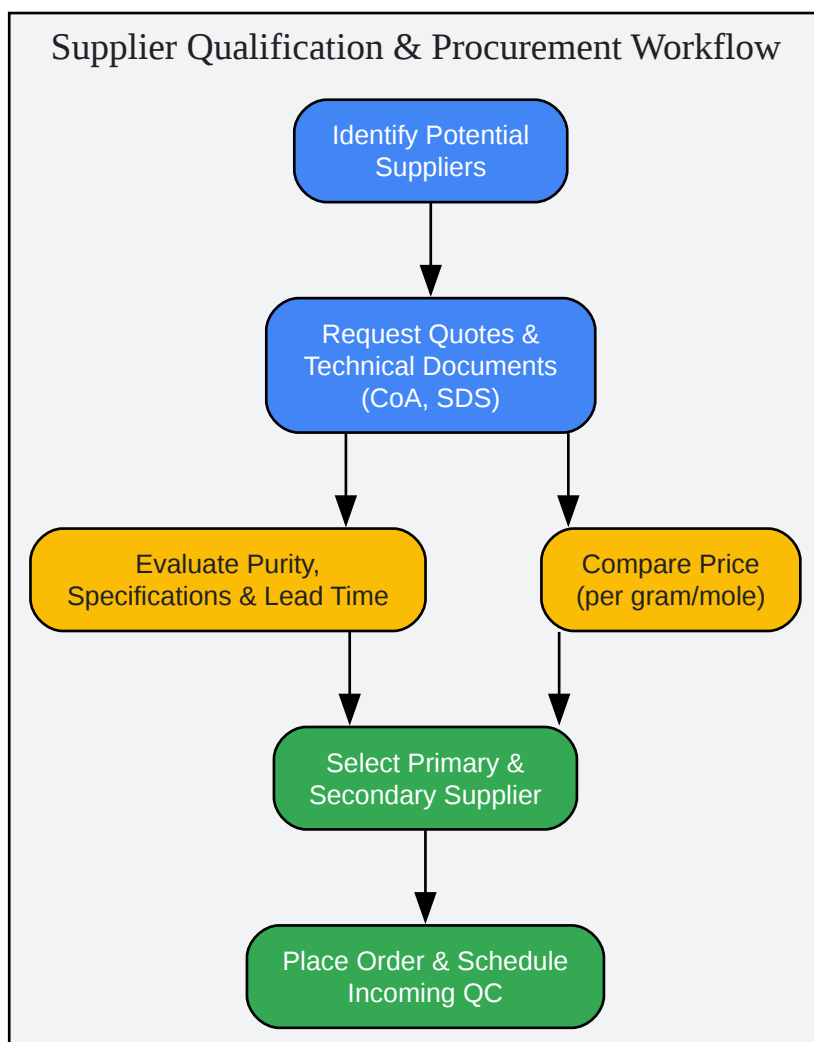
Supplier Qualification & Procurement Workflow

Identify Potential Suppliers

Request Quotes & Technical Documents (CoA, SDS)

Evaluate Purity, Specifications & Lead Time

Compare Price (per gram/mole)

Select Primary & Secondary Supplier

Place Order & Schedule Incoming QC